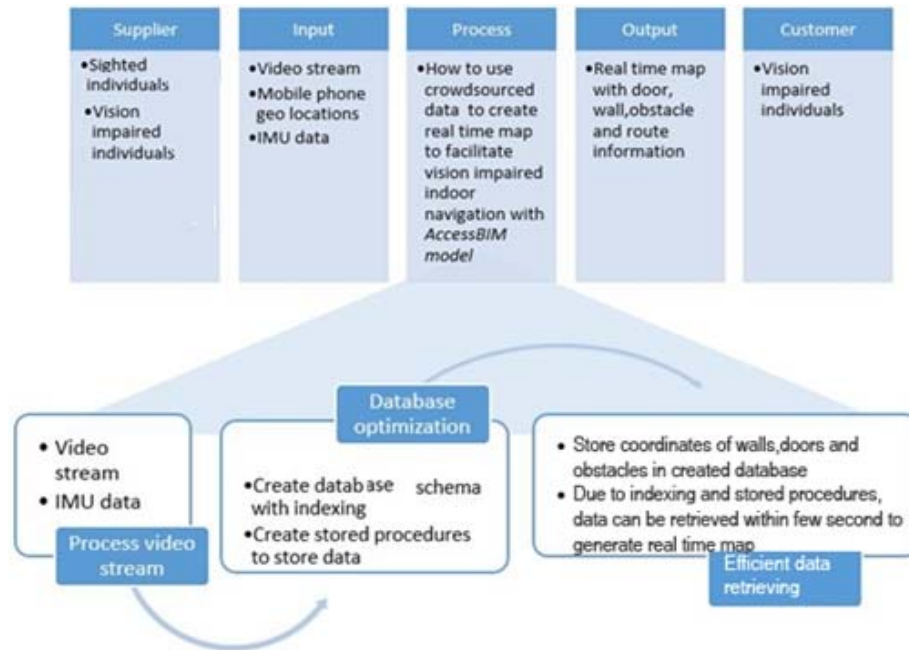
Supplier

•Sighted individuals
•Vision impaired individuals

Input

•Video stream
•Mobile phone geo locations
•IMU data

Process

•How to use crowdsourced data to create real time map to facilitate vision impaired indoor navigation with *AccessBIM model*

Output

•Real time map with door, wall,obstacle and route information

Customer

•Vision impaired individuals

• Video stream
• IMU data

Process video stream

Database optimization

•Create database schema with indexing
•Create stored procedures to store data

• Store coordinates of walls,doors and obstacles in created database
• Due to indexing and stored procedures, data can be retrieved within few second to generate real time map

Efficient data retrieving